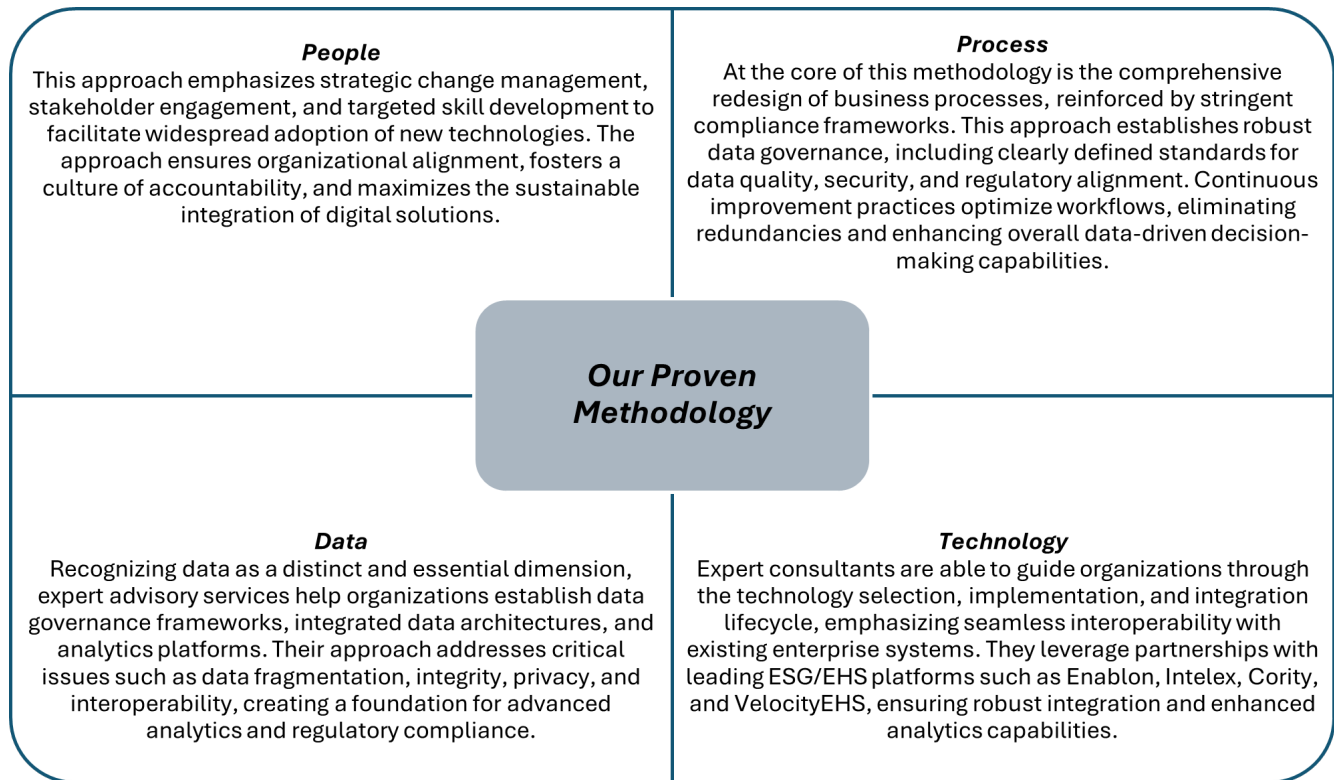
People

This approach emphasizes strategic change management, stakeholder engagement, and targeted skill development to facilitate widespread adoption of new technologies. The approach ensures organizational alignment, fosters a culture of accountability, and maximizes the sustainable integration of digital solutions.

Process

At the core of this methodology is the comprehensive redesign of business processes, reinforced by stringent compliance frameworks. This approach establishes robust data governance, including clearly defined standards for data quality, security, and regulatory alignment. Continuous improvement practices optimize workflows, eliminating redundancies and enhancing overall data-driven decision-making capabilities.

Our Proven Methodology

Data

Recognizing data as a distinct and essential dimension, expert advisory services help organizations establish data governance frameworks, integrated data architectures, and analytics platforms. Their approach addresses critical issues such as data fragmentation, integrity, privacy, and interoperability, creating a foundation for advanced analytics and regulatory compliance.

Technology

Expert consultants are able to guide organizations through the technology selection, implementation, and integration lifecycle, emphasizing seamless interoperability with existing enterprise systems. They leverage partnerships with leading ESG/EHS platforms such as Enablon, Intelex, Cority, and VelocityEHS, ensuring robust integration and enhanced analytics capabilities.